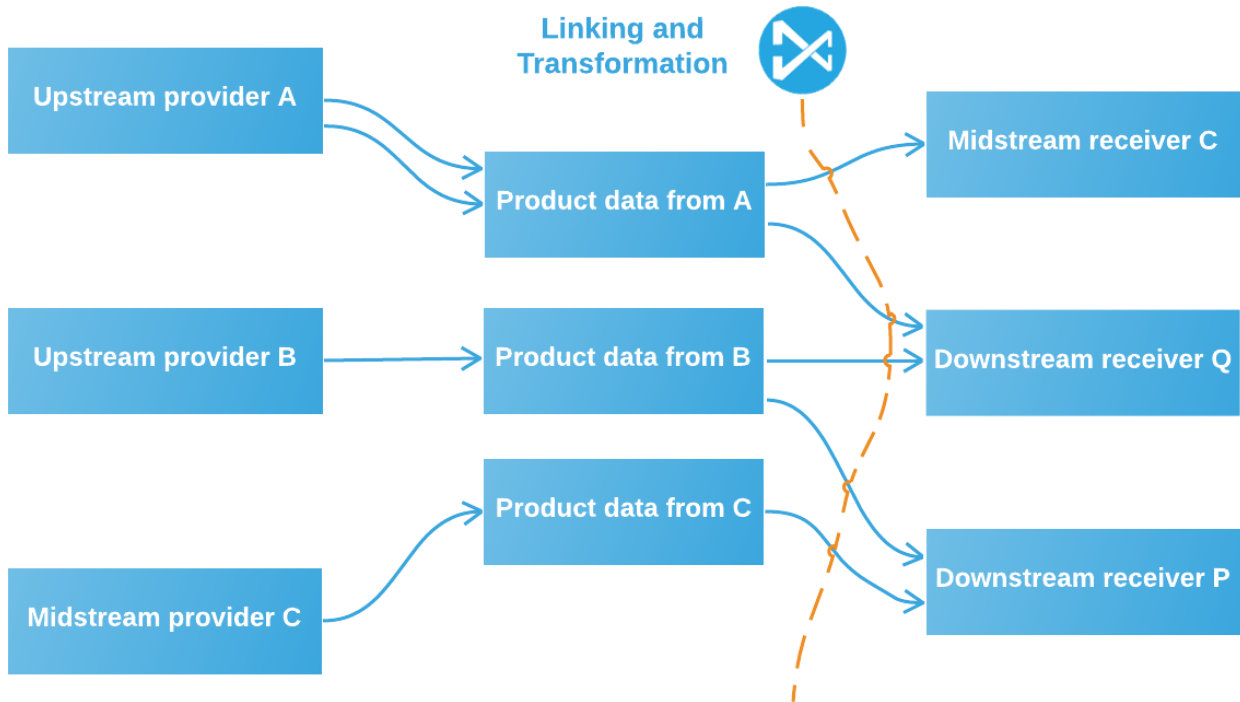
Linking and Transformation

Upstream provider A

Product data from A

Midstream receiver C

Upstream provider B

Product data from B

Downstream receiver Q

Product data from C

Midstream provider C

Downstream receiver P